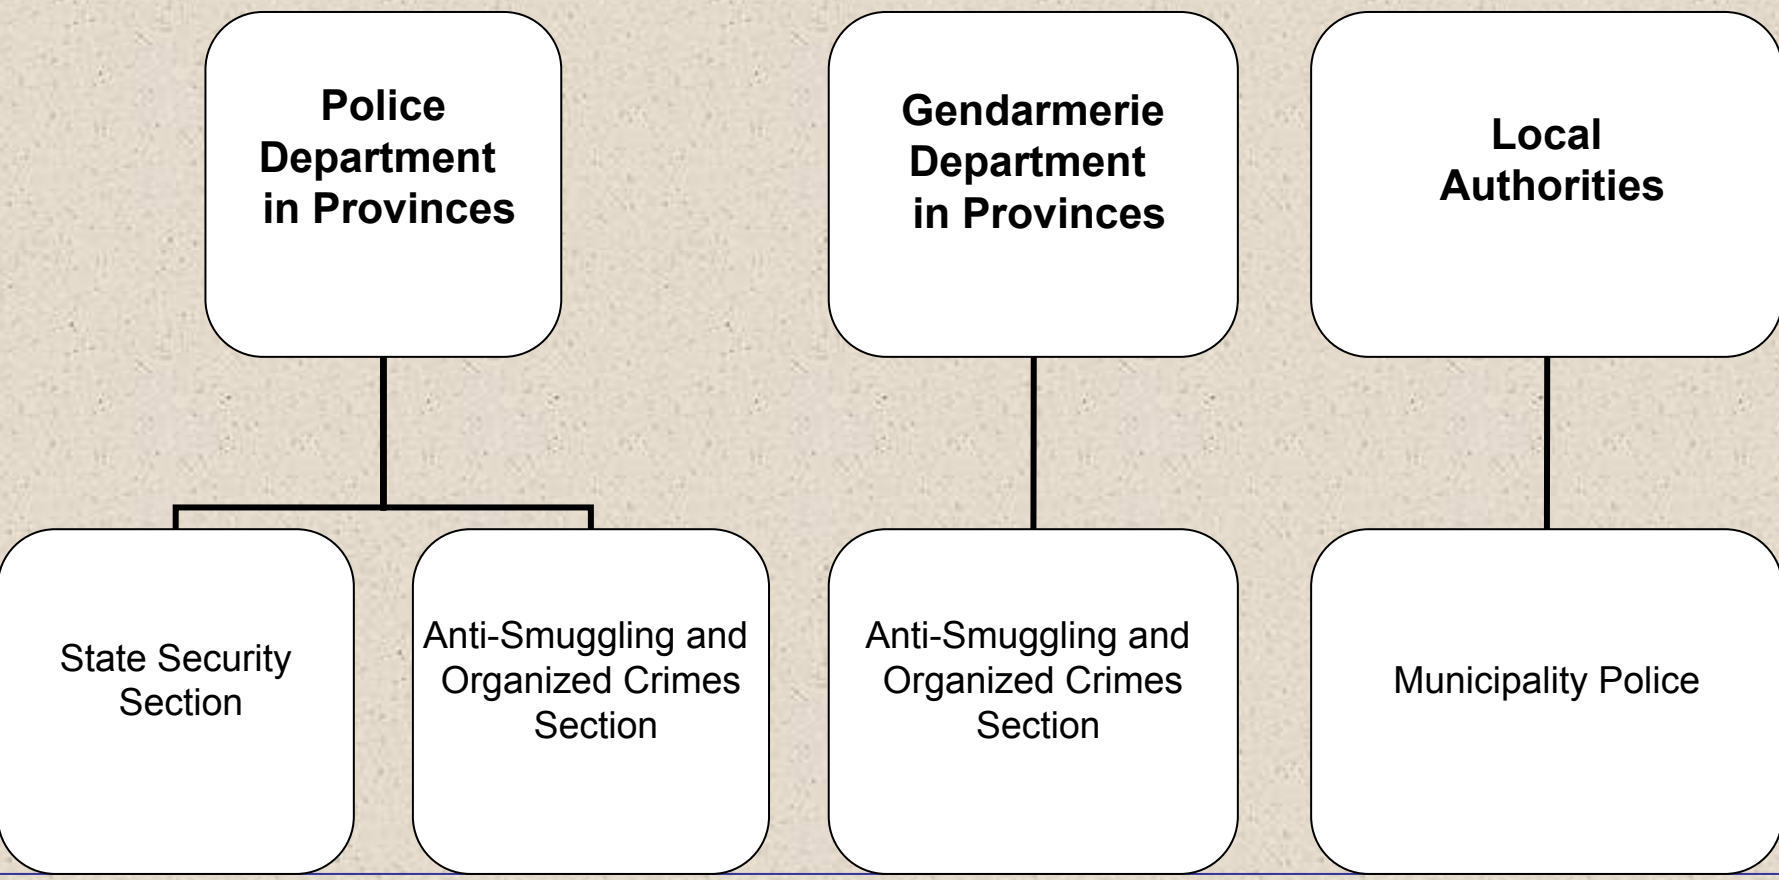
Police Department in Provinces

State Security Section

Anti-Smuggling and Organized Crimes Section

Gendarmerie Department in Provinces

Anti-Smuggling and Organized Crimes Section

Local Authorities

Municipality Police